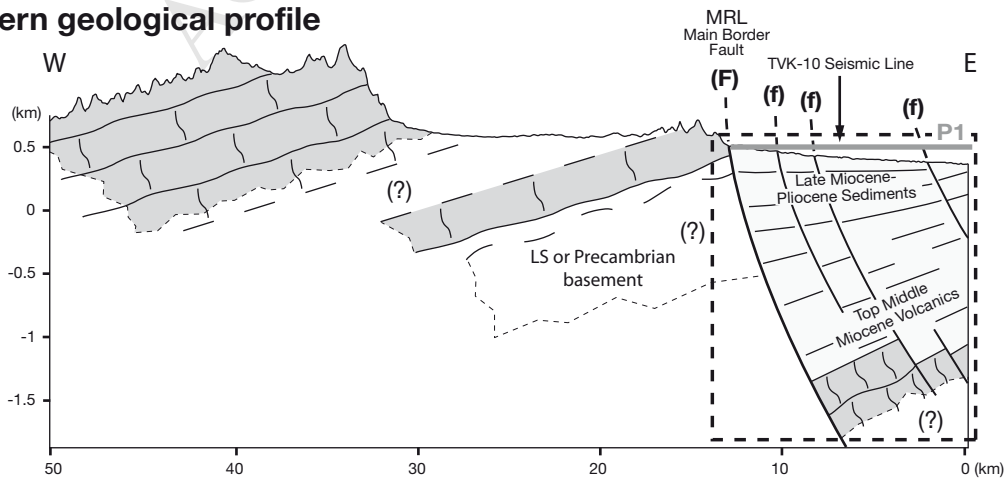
ern geological profile

W

MRL
Main Border
Fault

(F)

TVK-10 Seismic Line

E

(f) (f) (f)

P1

(km)
0.5
0
-0.5
-1
-1.5

(?)

(?)

LS or Precambrian basement

Late Miocene-Pliocene Sediments

Top Middle Miocene Volcanics

(?)

50 40 30 20 10 0 (km)